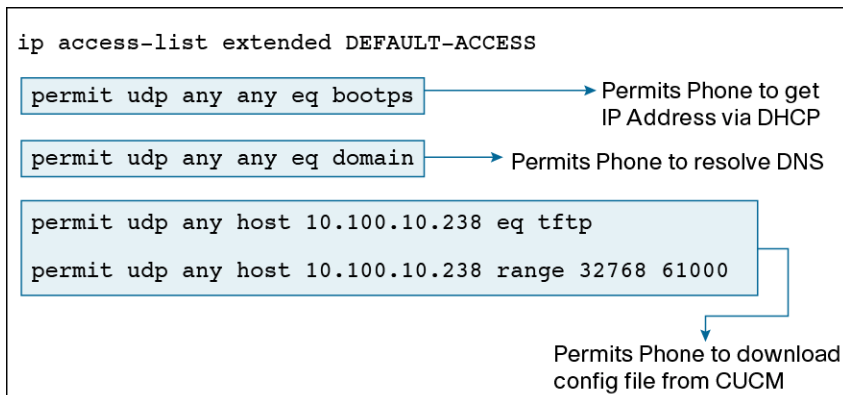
ip access-list extended DEFAULT-ACCESS

permit udp any any eq bootps

Permits Phone to get IP Address via DHCP

permit udp any any eq domain

Permits Phone to resolve DNS

permit udp any host 10.100.10.238 eq tftp

permit udp any host 10.100.10.238 range 32768 61000

Permits Phone to download config file from CUCM